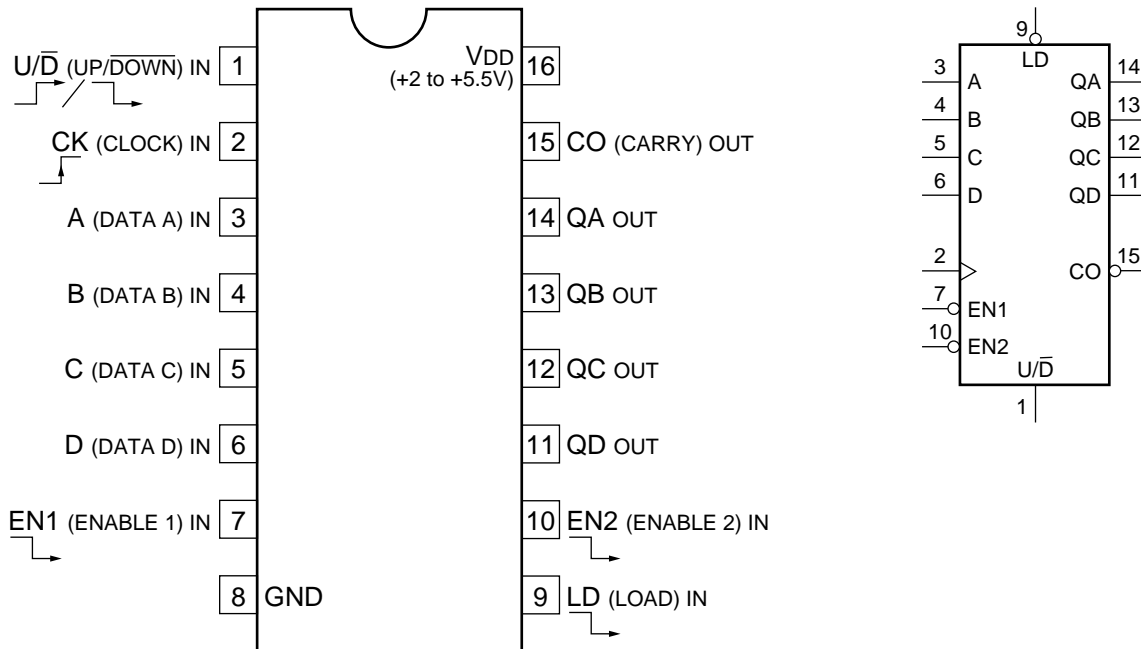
$U/\overline{D}$ (UP/$\overline{DOWN}$) IN 1
CK (CLOCK) IN 2
A (DATA A) IN 3
B (DATA B) IN 4
C (DATA C) IN 5
D (DATA D) IN 6
EN1 (ENABLE 1) IN 7
8 GND

VDD (+2 to +5.5V) 16
15 CO (CARRY) OUT
14 QA OUT
13 QB OUT
12 QC OUT
11 QD OUT
10 EN2 (ENABLE 2) IN
9 LD (LOAD) IN

9
LD
3 A
4 B
5 C
6 D
2
7 EN1
10 EN2
QA 14
QB 13
QC 12
QD 11
CO 15
$U/\overline{D}$
1